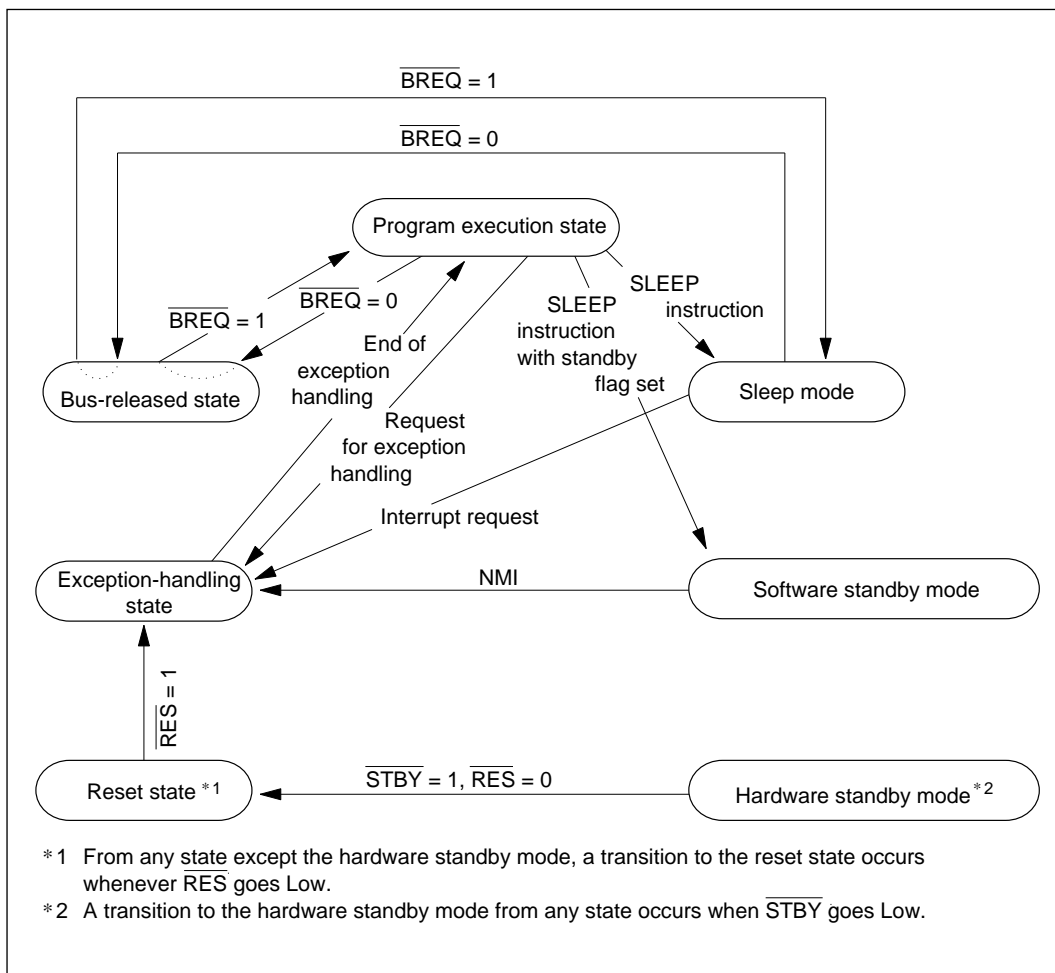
$\overline{BREQ}$ = 1

$\overline{BREQ}$ = 0

Program execution state

$\overline{BREQ}$ = 1

$\overline{BREQ}$ = 0

End of exception handling

Request for exception handling

SLEEP instruction with standby flag set

SLEEP instruction

Bus-released state

Sleep mode

Interrupt request

Exception-handling state

NMI

Software standby mode

$\overline{RES}$ = 1

Reset state *1

$\overline{STBY}$ = 1, $\overline{RES}$ = 0

Hardware standby mode *2

*1 From any state except the hardware standby mode, a transition to the reset state occurs whenever $\overline{RES}$ goes Low.

*2 A transition to the hardware standby mode from any state occurs when $\overline{STBY}$ goes Low.